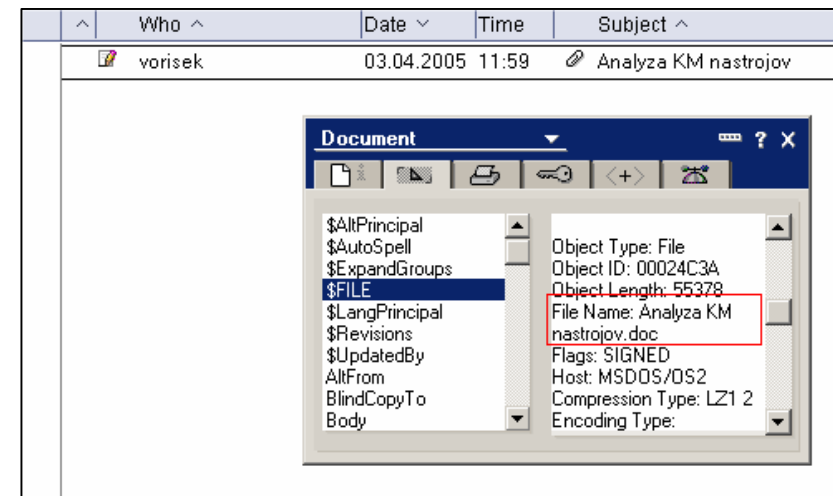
| ^ | Who ^ | Date ˅ | Time | Subject ^ |
|---|---|---|---|---|
| | vorisek | 03.04.2005 | 11:59 | Analyza KM nastrojov |

Document

$AltPrincipal
$AutoSpell
$ExpandGroups
$FILE
$LangPrincipal
$Revisions
$UpdatedBy
AltFrom
BlindCopyTo
Body

Object Type: File
Object ID: 00024C3A
Object Length: 55378
File Name: Analyza KM nastrojov.doc
Flags: SIGNED
Host: MSDOS/OS2
Compression Type: LZ1 2
Encoding Type: